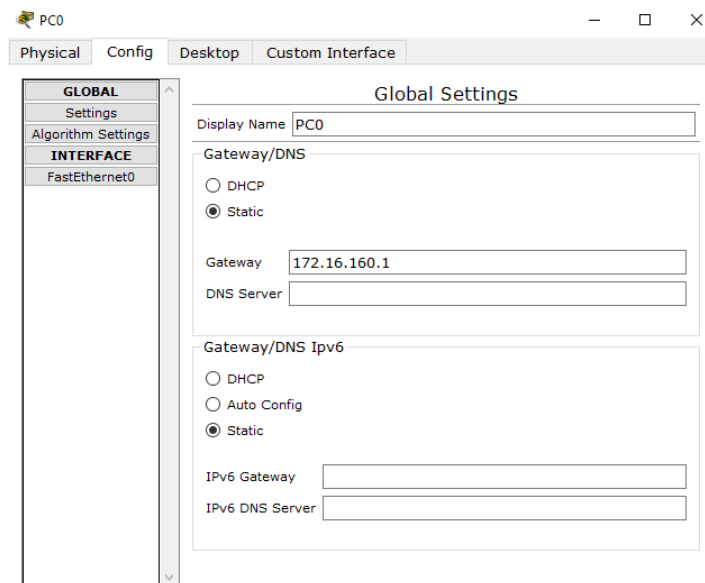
PC0

Physical Config Desktop Custom Interface

GLOBAL
Settings
Algorithm Settings
INTERFACE
FastEthernet0

Global Settings

Display Name PC0

Gateway/DNS

DHCP
Static

Gateway 172.16.160.1
DNS Server

Gateway/DNS Ipv6

DHCP
Auto Config
Static

IPv6 Gateway
IPv6 DNS Server